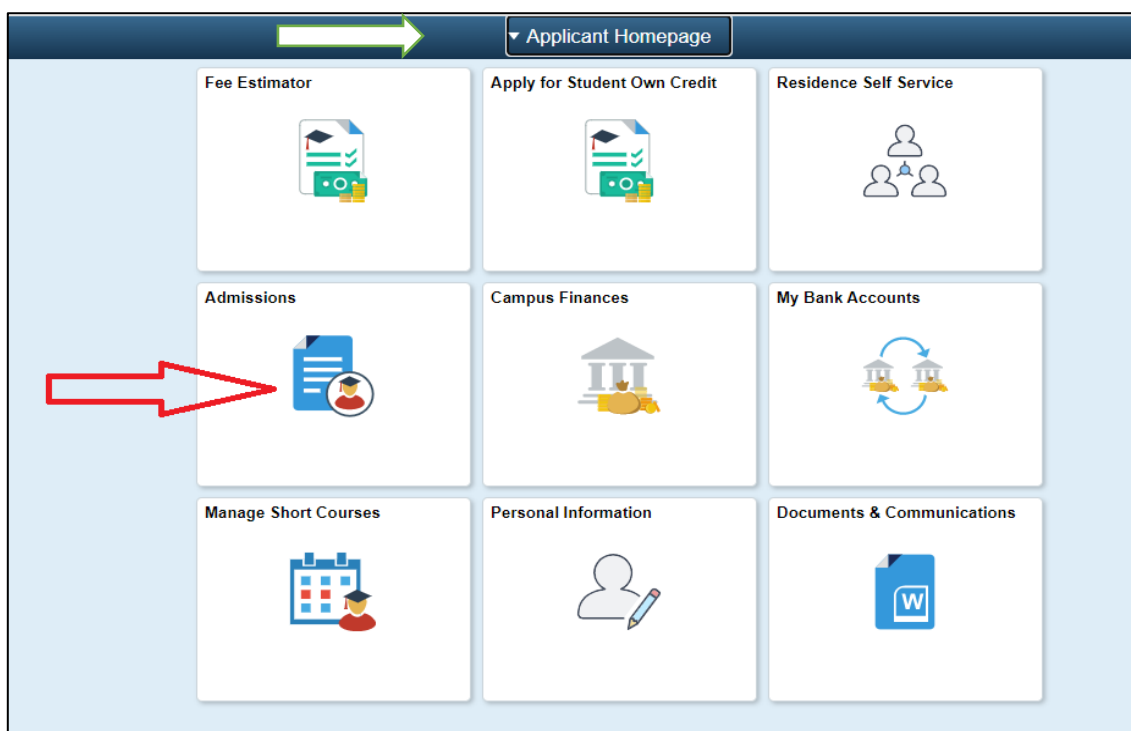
▾ Applicant Homepage

Fee Estimator

Apply for Student Own Credit

Residence Self Service

Admissions

Campus Finances

My Bank Accounts

Manage Short Courses

Personal Information

Documents & Communications

W